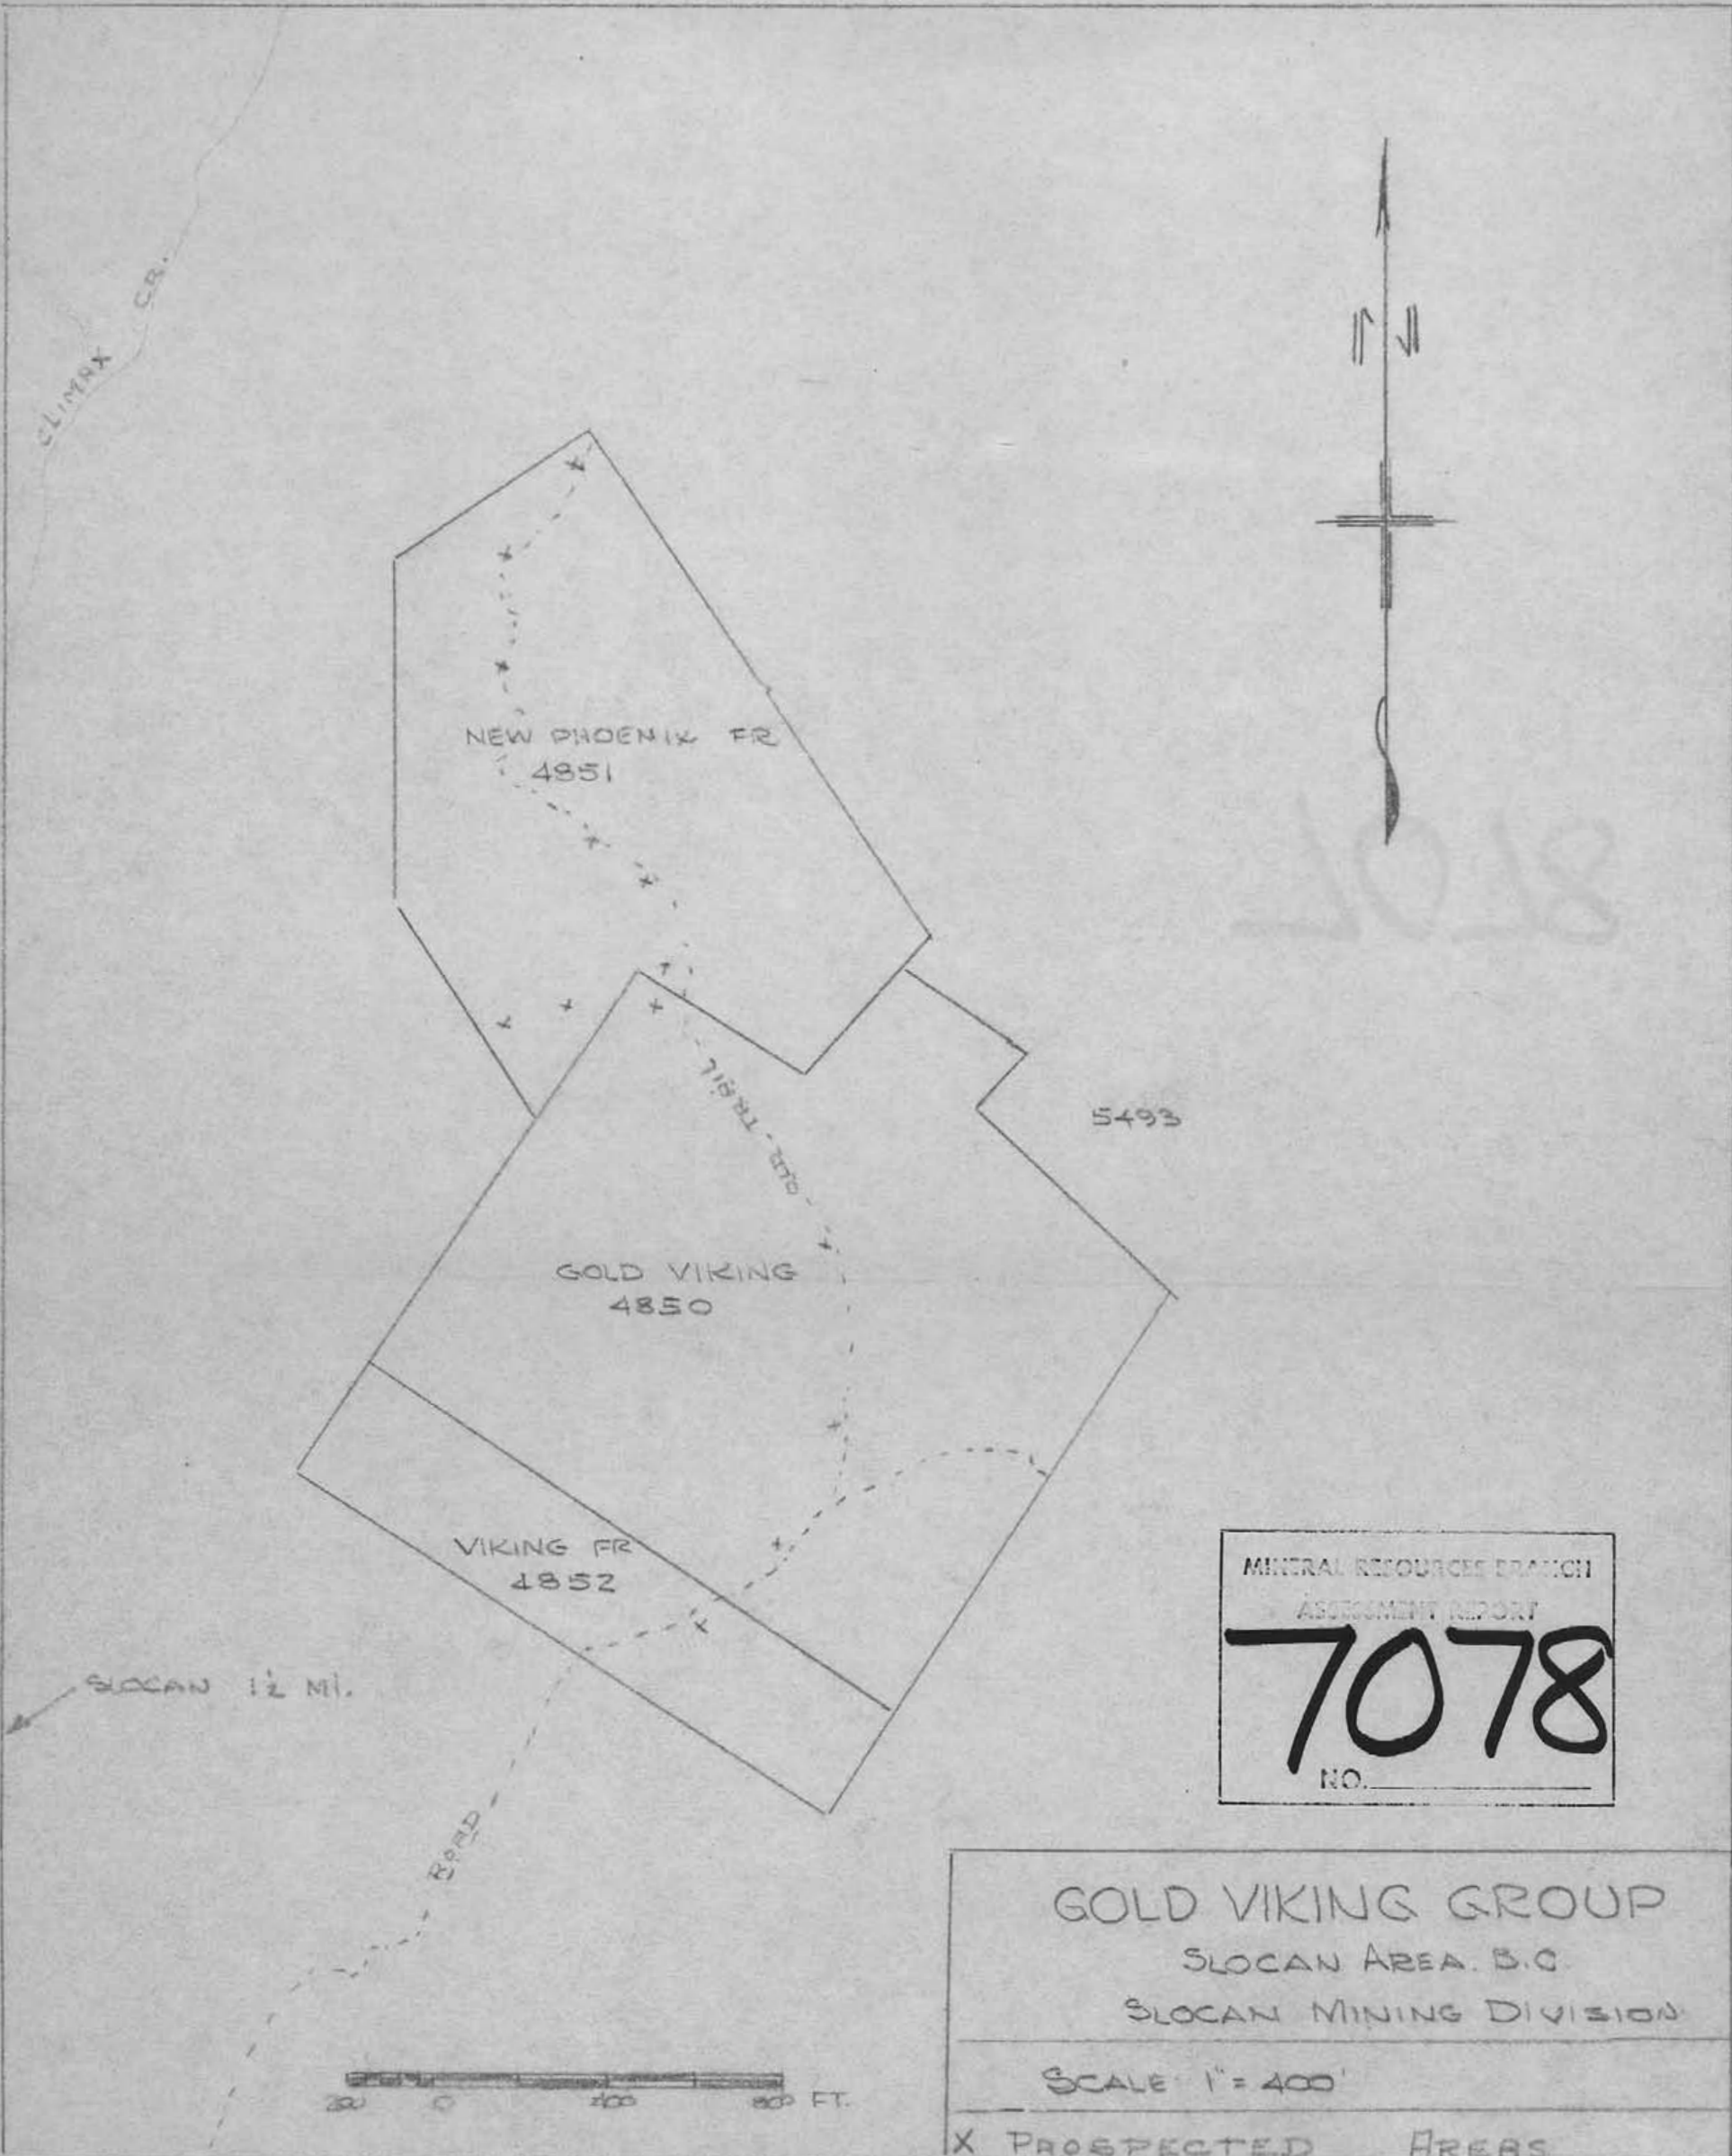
CLIMAX CR.

N

NEW PHOENIX FR
4851

OLD TRAIL

5493

GOLD VIKING
4850

VIKING FR
4852

SLOCAN $1\frac{1}{2}$ MI.

ROAD

MINERAL RESOURCES BRANCH
ASSESSMENT REPORT
NO. 7078

GOLD VIKING GROUP
SLOCAN AREA. B.C.
SLOCAN MINING DIVISION

SCALE 1" = 400'

X PROSPECTED AREAS

200 0 400 800 FT.